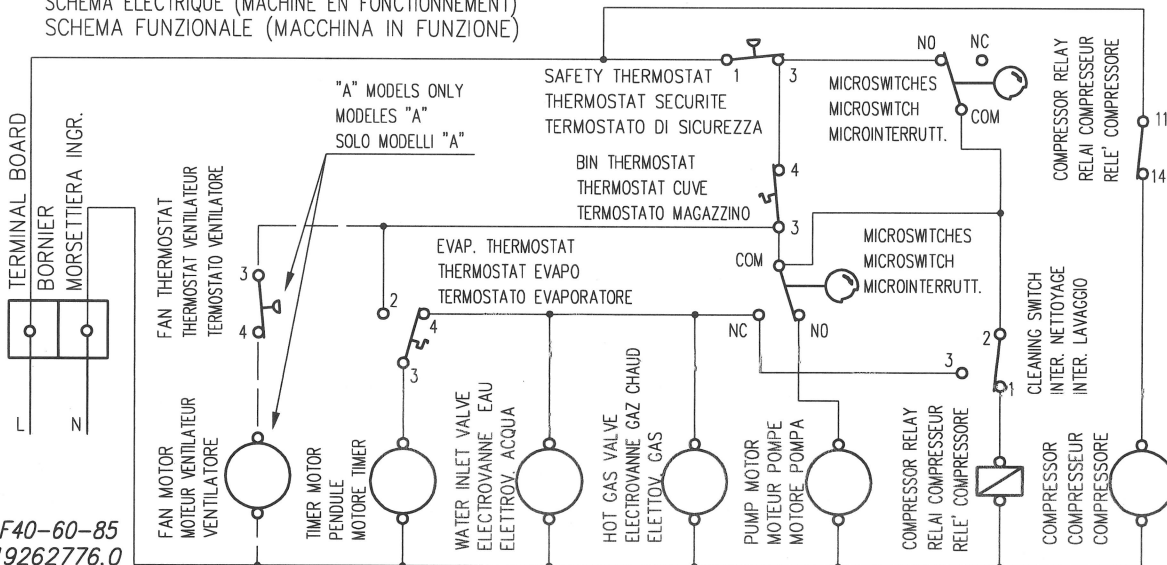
SCHEMA ELECTRIQUE (MACHINE EN FONCTIONNEMENT)
SCHEMA FUNZIONALE (MACCHINA IN FUNZIONE)

TERMINAL BOARD
BORNIER
MORSETTIERA INGR.

L N

"A" MODELS ONLY
MODELES "A"
SOLO MODELLI "A"

SAFETY THERMOSTAT 1 3
THERMOSTAT SECURITE
TERMOSTATO DI SICUREZZA

NO NC
MICROSWITCHES
MICROSWITCH
MICROINTERRUTT.
COM

COMPRESSOR RELAY
RELAI COMPRESSEUR
RELE' COMPRESSORE
11
14

BIN THERMOSTAT
THERMOSTAT CUVE
TERMOSTATO MAGAZZINO
4
3

FAN THERMOSTAT
THERMOSTAT VENTILATEUR
TERMOSTATO VENTILATORE
3
4

EVAP. THERMOSTAT
THERMOSTAT EVAPO
TERMOSTATO EVAPORATORE
2
4
3

COM
MICROSWITCHES
MICROSWITCH
MICROINTERRUTT.
NC
NO

2
3
1
CLEANING SWITCH
INTER. NETTOYAGE
INTER. LAVAGGIO

FAN MOTOR
MOTEUR VENTILATEUR
VENTILATORE

TIMER MOTOR
PENDULE
MOTORE TIMER

WATER INLET VALVE
ELECTROVANNE EAU
ELETTROV. ACQUA

HOT GAS VALVE
ELECTROVANNE GAZ CHAUD
ELETTOV. GAS

PUMP MOTOR
MOTEUR POMPE
MOTORE POMPA

COMPRESSOR RELAY
RELAI COMPRESSEUR
RELE' COMPRESSORE

COMPRESSOR
COMPRESSEUR
COMPRESSORE

F40-60-85
9262776.0